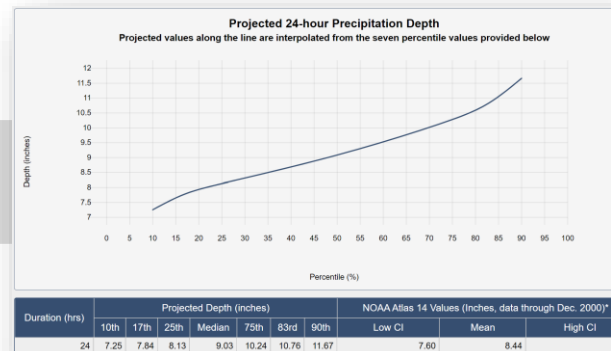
Projected 24-hour Precipitation Depth

Projected values along the line are interpolated from the seven percentile values provided below

Depth (inches)

12
11.5
11
10.5
10
9.5
9
8.5
8
7.5
7

0 5 10 15 20 25 30 35 40 45 50 55 60 65 70 75 80 85 90 95 100

Percentile (%)

| Duration (hrs) | Projected Depth (inches) | | | | | | | NOAA Atlas 14 Values (Inches, data through Dec. 2000)* | | |
|---|---|---|---|---|---|---|---|---|---|---|
| | 10th | 17th | 25th | Median | 75th | 83rd | 90th | Low CI | Mean | High CI |
| 24 | 7.25 | 7.84 | 8.13 | 9.03 | 10.24 | 10.76 | 11.67 | 7.60 | 8.44 | |